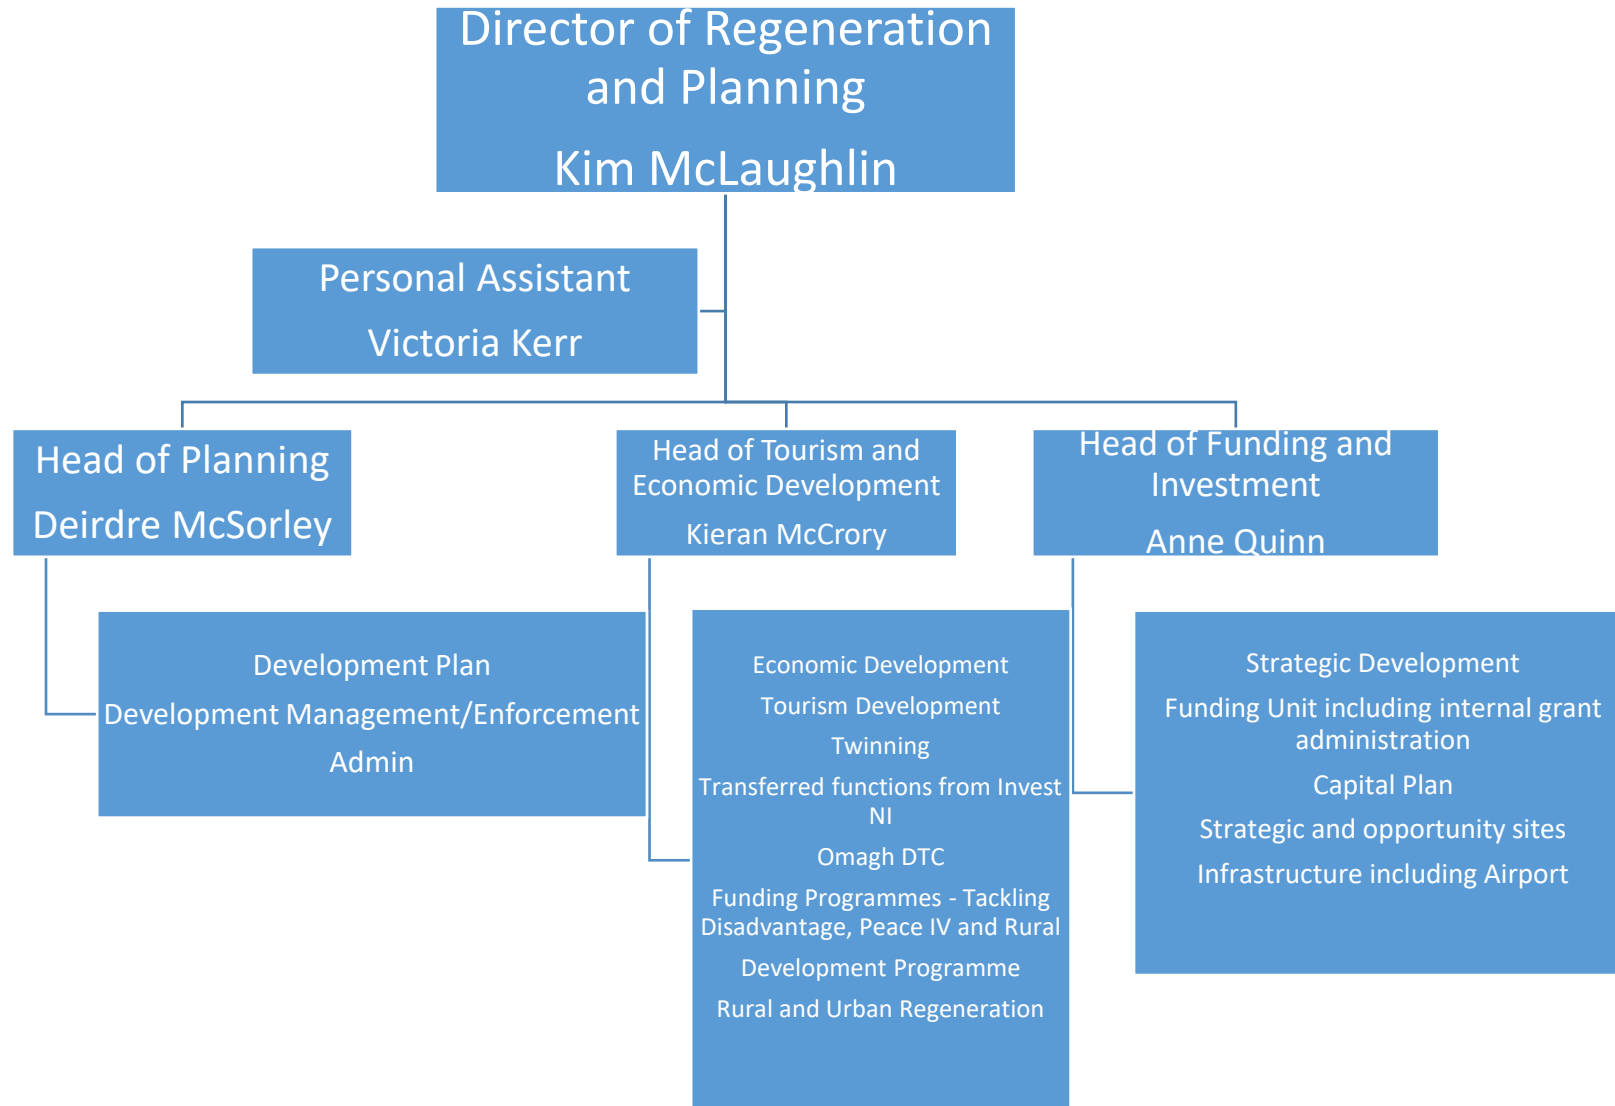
Director of Regeneration and Planning

Kim McLaughlin

Personal Assistant

Victoria Kerr

Head of Planning

Deirdre McSorley

Development Plan

Development Management/Enforcement

Admin

Head of Tourism and Economic Development

Kieran McCrory

Economic Development

Tourism Development

Twinning

Transferred functions from Invest NI

Omagh DTC

Funding Programmes - Tackling Disadvantage, Peace IV and Rural

Development Programme

Rural and Urban Regeneration

Head of Funding and Investment

Anne Quinn

Strategic Development

Funding Unit including internal grant administration

Capital Plan

Strategic and opportunity sites

Infrastructure including Airport